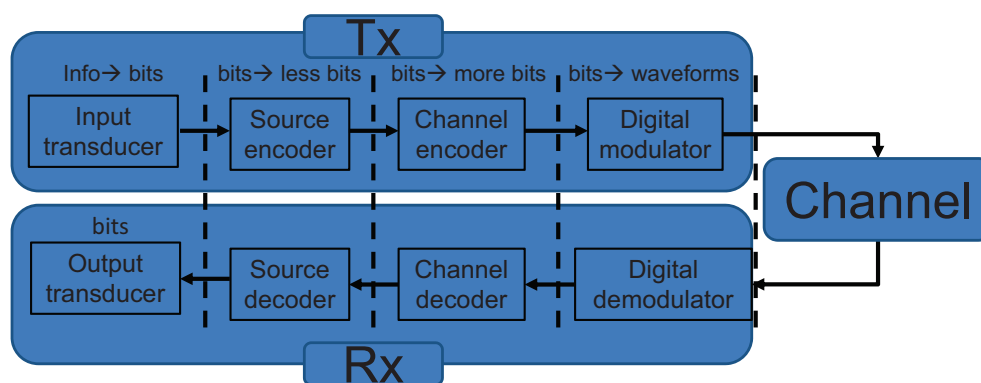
Tx

Info→ bits
bits→ less bits
bits→ more bits
bits→ waveforms

Input transducer
Source encoder
Channel encoder
Digital modulator

Channel

bits

Output transducer
Source decoder
Channel decoder
Digital demodulator

Rx